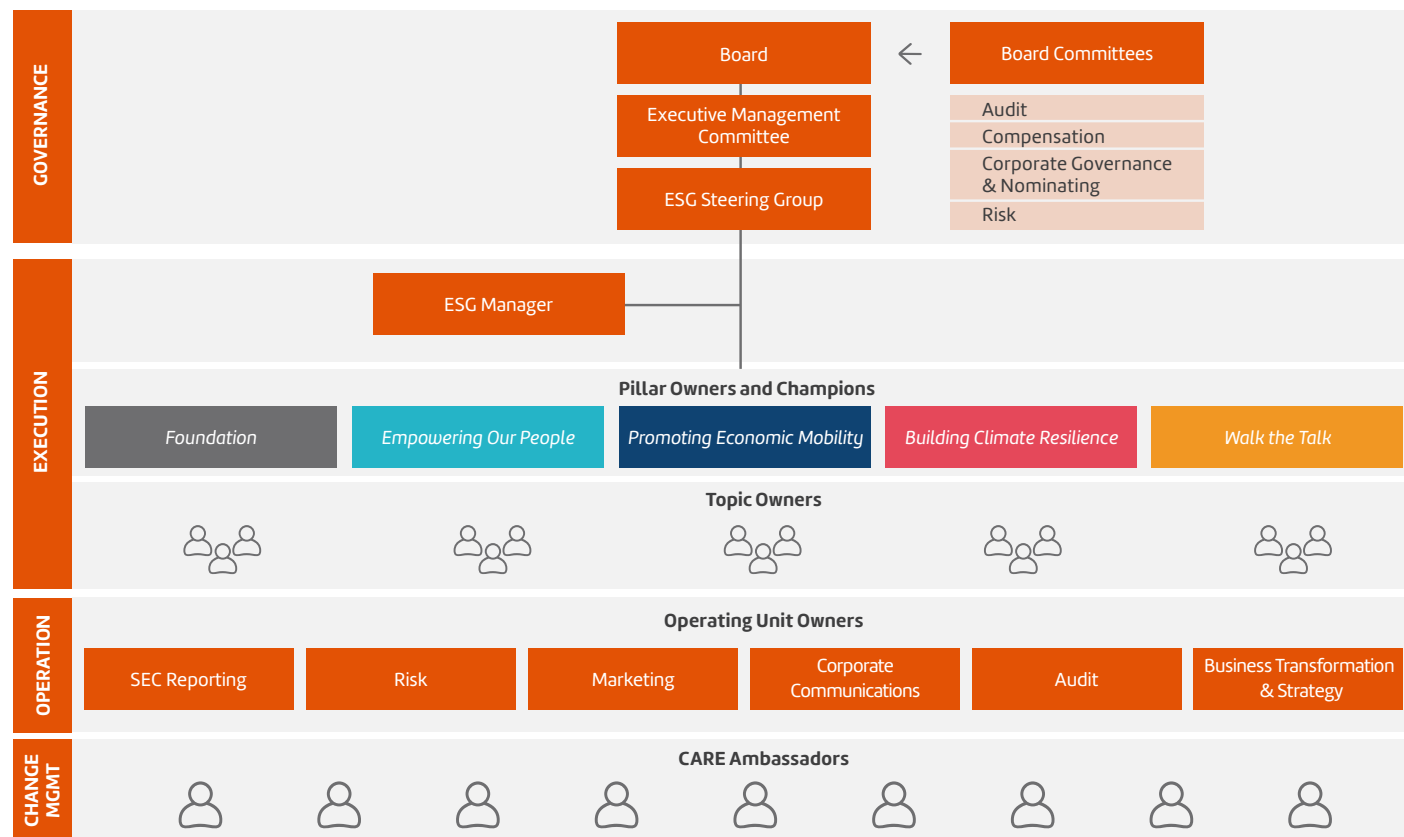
GOVERNANCE

Board

Board Committees

Audit

Compensation

Corporate Governance & Nominating

Risk

Executive Management Committee

ESG Steering Group

EXECUTION

ESG Manager

Pillar Owners and Champions

Foundation

Empowering Our People

Promoting Economic Mobility

Building Climate Resilience

Walk the Talk

Topic Owners

OPERATION

Operating Unit Owners

SEC Reporting

Risk

Marketing

Corporate Communications

Audit

Business Transformation & Strategy

CHANGE MGMT

CARE Ambassadors